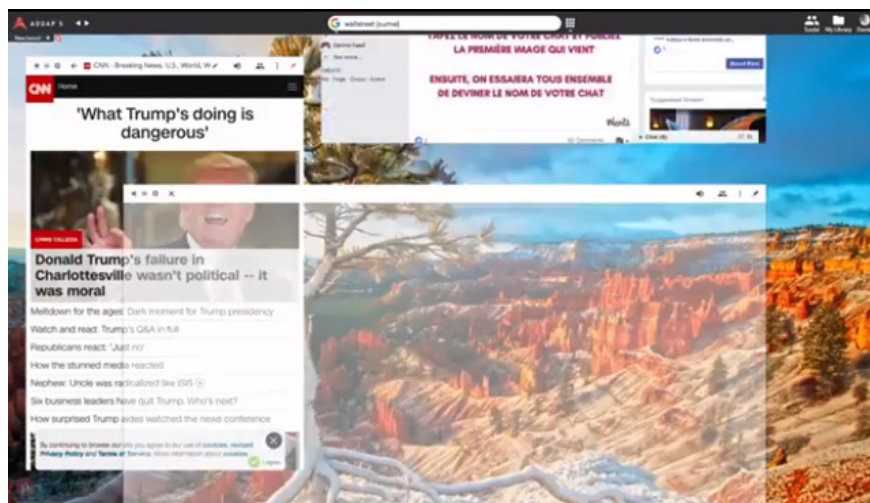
ADDAP S

wallstreet journal

Social My Library

CNN - Breaking News, U.S., World, W

Home

'What Trump's doing is dangerous'

TAPEZ LE NOM DE VOTRE CHAT ET PUBLIEZ LA PREMIÈRE IMAGE QUI VIENT

ENSUITE, ON ESSAIERA TOUS ENSEMBLE DE DEVINER LE NOM DE VOTRE CHAT

Suggested Stream

Chat

CHRIS CILLIZZA

Donald Trump's failure in Charlottesville wasn't political -- it was moral

Meltdown for the ages: Dark moment for Trump presidency

Watch and read: Trump's Q&A in full

Republicans react: 'Just no'

How the stunned media reacted

Nephew: Uncle was radicalized like ISIS

Six business leaders have quit Trump. Who's next?

How surprised Trump aides watched the news conference

By continuing to browse our site you agree to our use of cookies, revised Privacy Policy and Terms of Service. More information about cookies

I agree